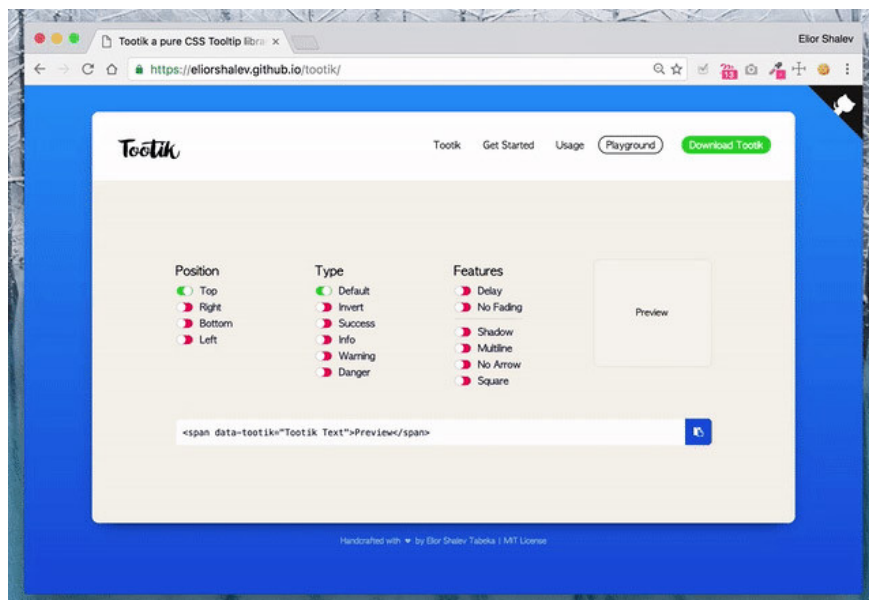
Tootik a pure CSS Tooltip libra ×

Elior Shalev

https://eliorshalev.github.io/tootik/

Tootik

Tootik Get Started Usage Playground Download Tootik

Position
Top
Right
Bottom
Left

Type
Default
Invert
Success
Info
Warning
Danger

Features
Delay
No Fading
Shadow
Multiline
No Arrow
Square

Preview

<span data-tootik="Tootik Text">Preview</span>

Handcrafted with ♥ by Elior Shalev Tabeka | MIT License